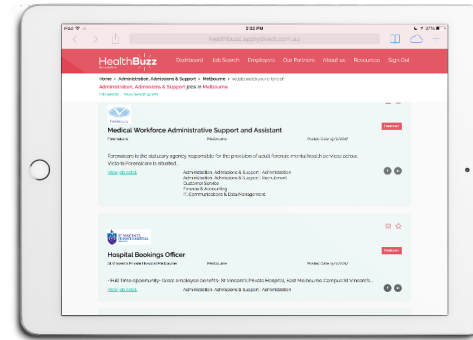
iPad

2:52 PM

37%

healthbuzz.applydirect.com.au

HealthBuzz

Dashboard Job Search Employers Our Partners About us Resources Sign Out

Home » Administration, Admissions & Support » Melbourne » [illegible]

Administration, Admissions & Support jobs in Melbourne

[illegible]

Forensicare

Medical Workforce Administrative Support and Assistant

Featured

Forensicare Melbourne Posted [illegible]

Forensicare is the statutory agency responsible for the provision of adult forensic mental health services across Victoria. Forensicare is situated...

View details

Administration, Admissions & Support - Administration
Administration, Admissions & Support - Recruitment
Customer Service
Finance & Accounting
IT, Communications & Data Management

St Vincent's Private Hospital

Hospital Bookings Officer

Featured

St Vincent's Private Hospital Melbourne Melbourne Posted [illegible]

• Full Time opportunity • Great employee benefits • St Vincent's Private Hospital, East Melbourne Campus St Vincent's...

View details

Administration, Admissions & Support - Administration